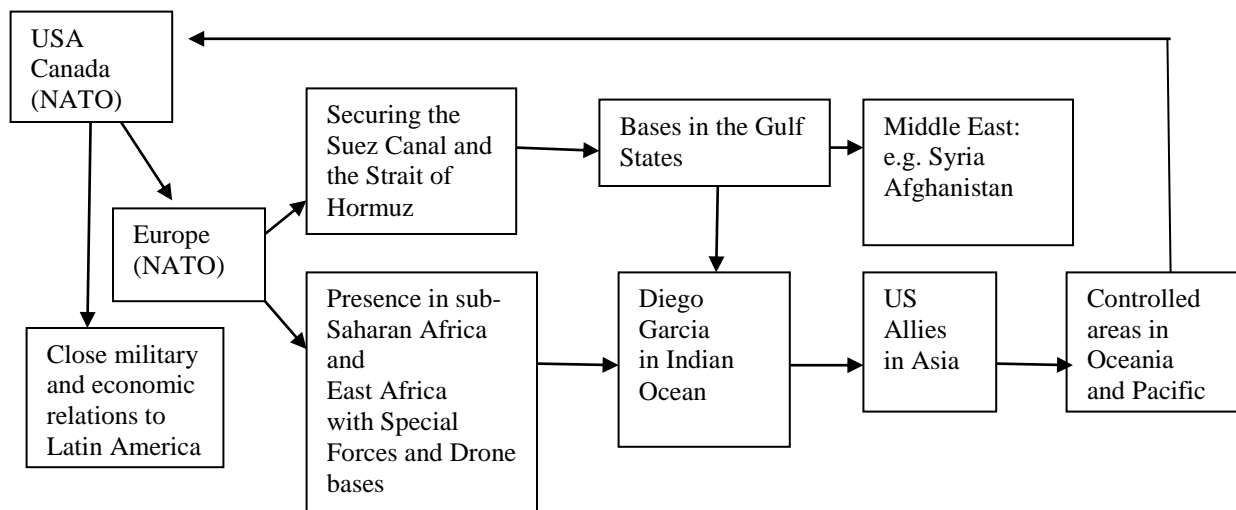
USA
Canada
(NATO)

Securing the Suez Canal and the Strait of Hormuz

Bases in the Gulf States

Middle East: e.g. Syria Afghanistan

Europe (NATO)

Presence in sub-Saharan Africa and East Africa with Special Forces and Drone bases

Diego Garcia in Indian Ocean

US Allies in Asia

Controlled areas in Oceania and Pacific

Close military and economic relations to Latin America